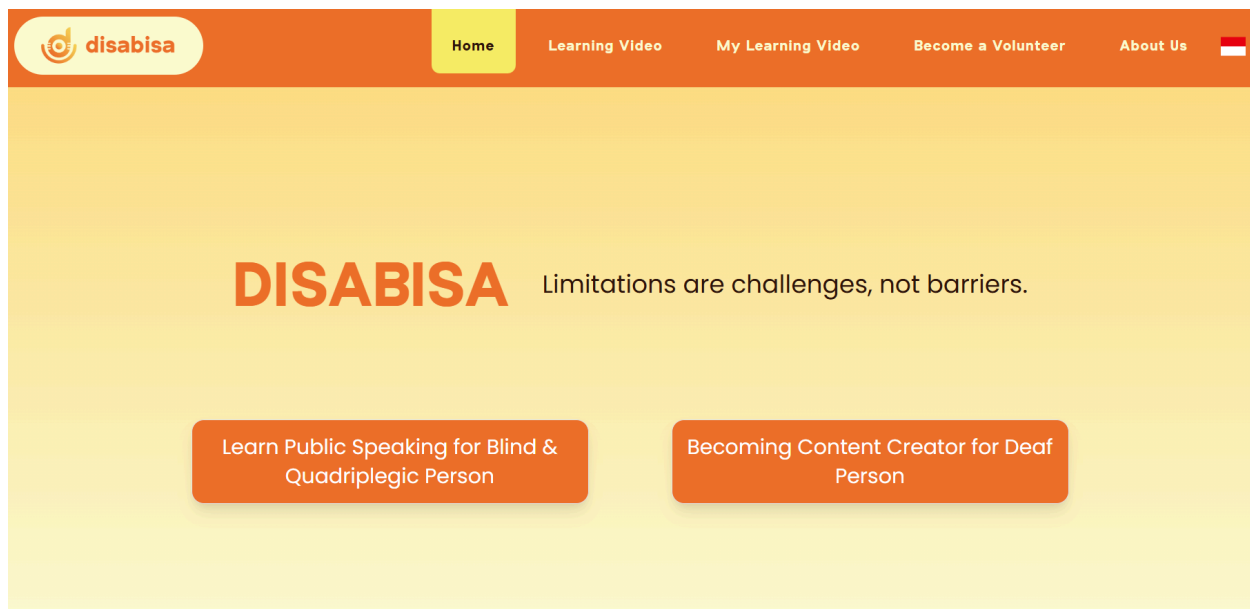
disabisa

Home Learning Video My Learning Video Become a Volunteer About Us

DISABISA Limitations are challenges, not barriers.

Learn Public Speaking for Blind & Quadriplegic Person

Becoming Content Creator for Deaf Person